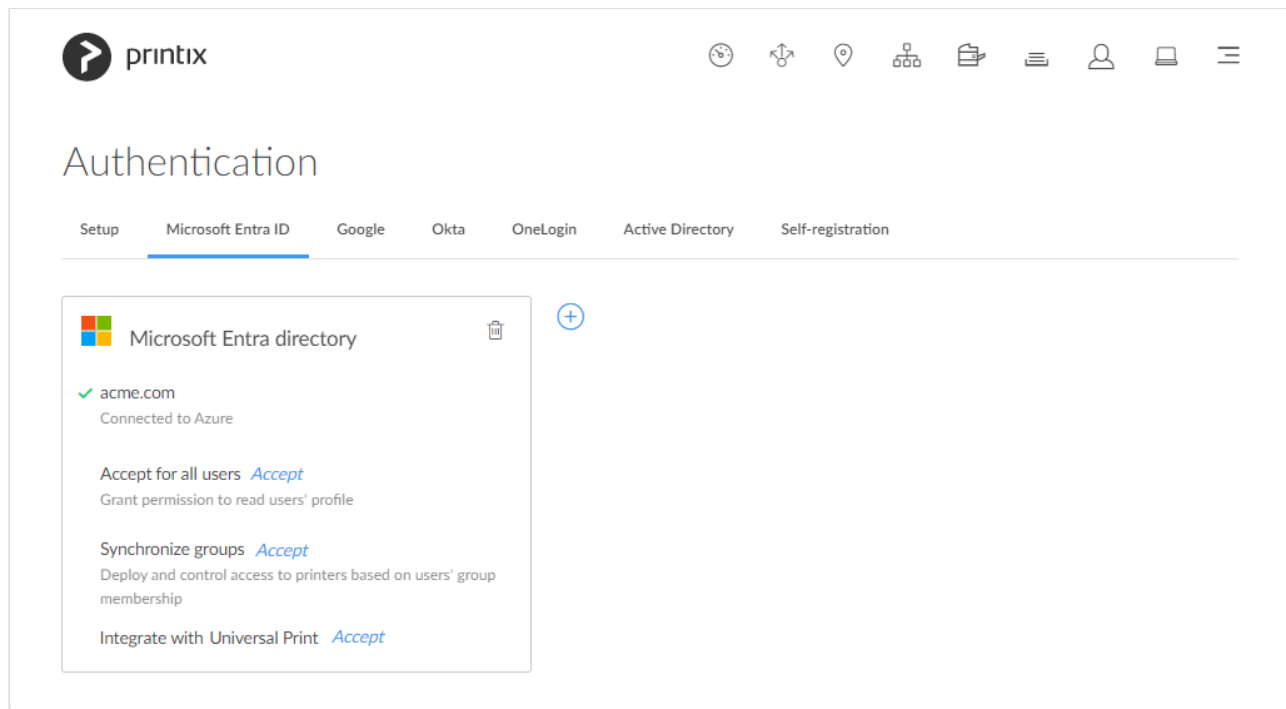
printix

Authentication

Setup Microsoft Entra ID Google Okta OneLogin Active Directory Self-registration

Microsoft Entra directory

acme.com
Connected to Azure

Accept for all users Accept
Grant permission to read users' profile

Synchronize groups Accept
Deploy and control access to printers based on users' group membership

Integrate with Universal Print Accept